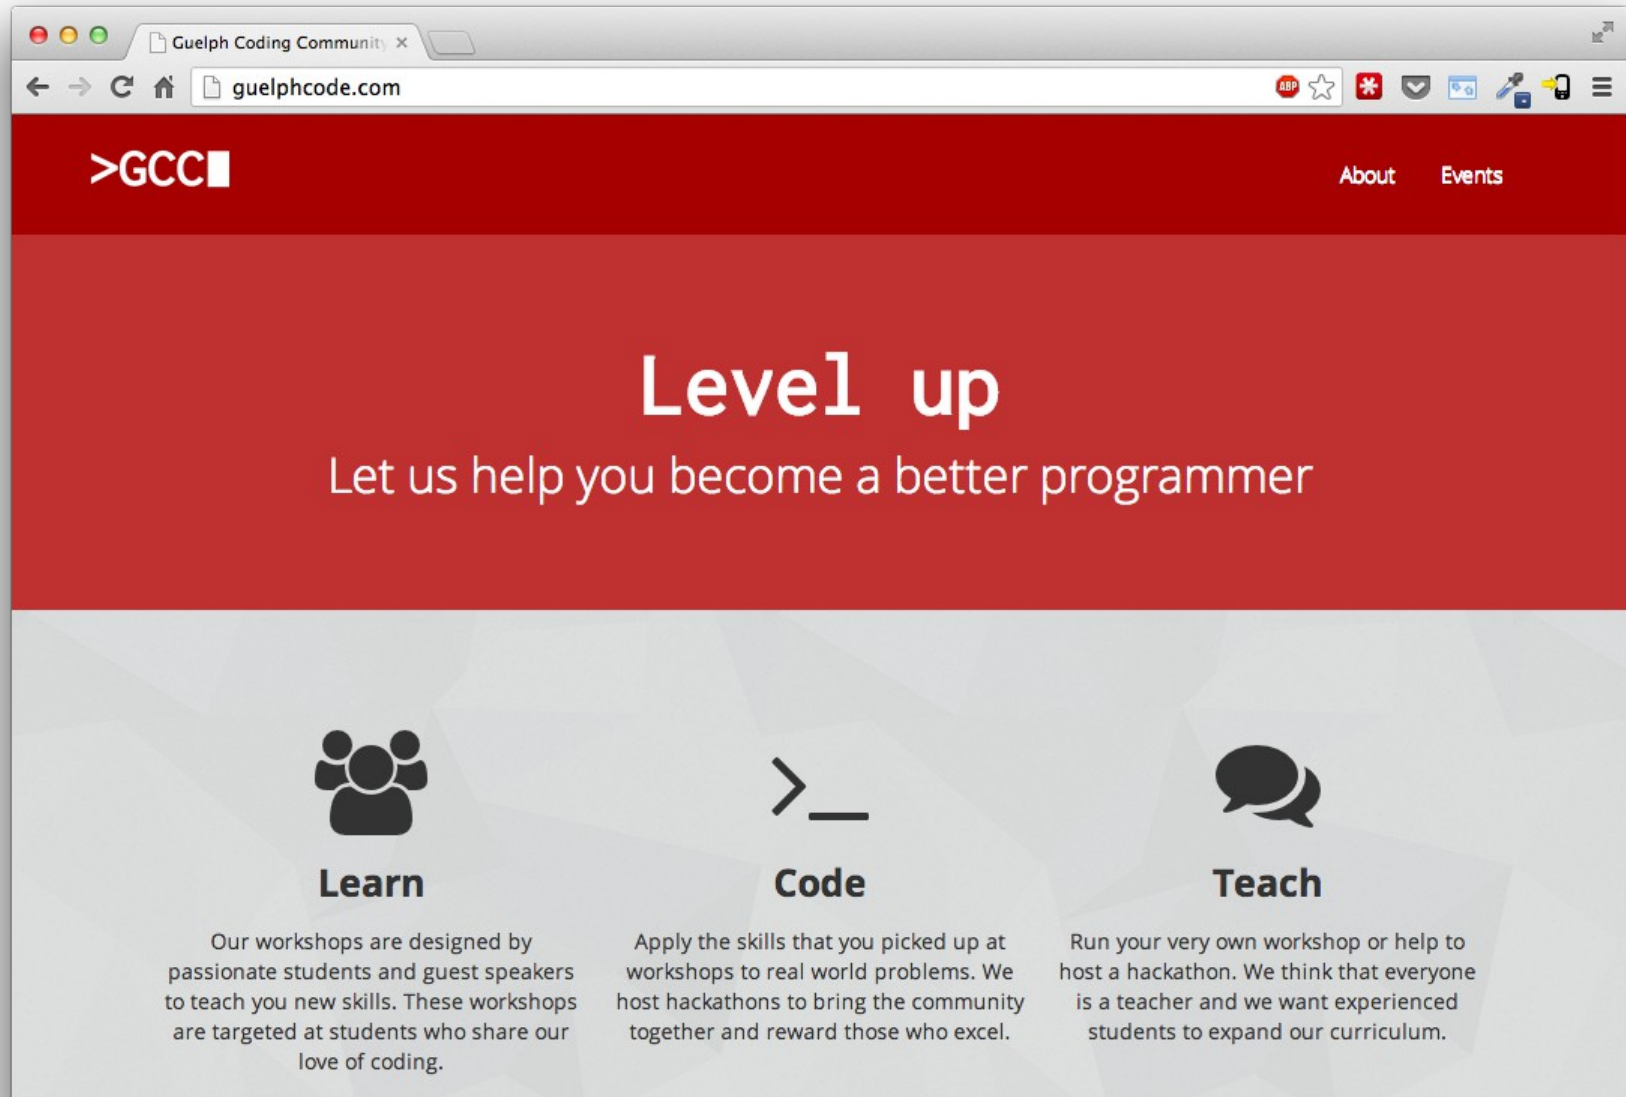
Guelph Coding Communit

guelphcode.com

ABP

>GCC

About Events

Level up

Let us help you become a better programmer

>_

Learn

Our workshops are designed by passionate students and guest speakers to teach you new skills. These workshops are targeted at students who share our love of coding.

Code

Apply the skills that you picked up at workshops to real world problems. We host hackathons to bring the community together and reward those who excel.

Teach

Run your very own workshop or help to host a hackathon. We think that everyone is a teacher and we want experienced students to expand our curriculum.